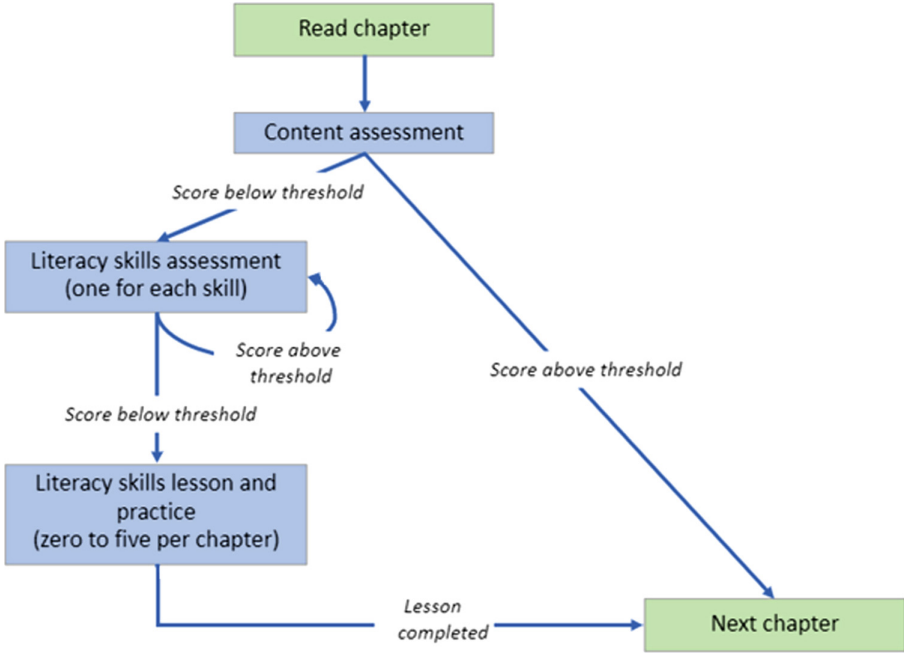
Read chapter

Content assessment

Score below threshold

Literacy skills assessment (one for each skill)

Score above threshold

Score below threshold

Score above threshold

Literacy skills lesson and practice (zero to five per chapter)

Lesson completed

Next chapter